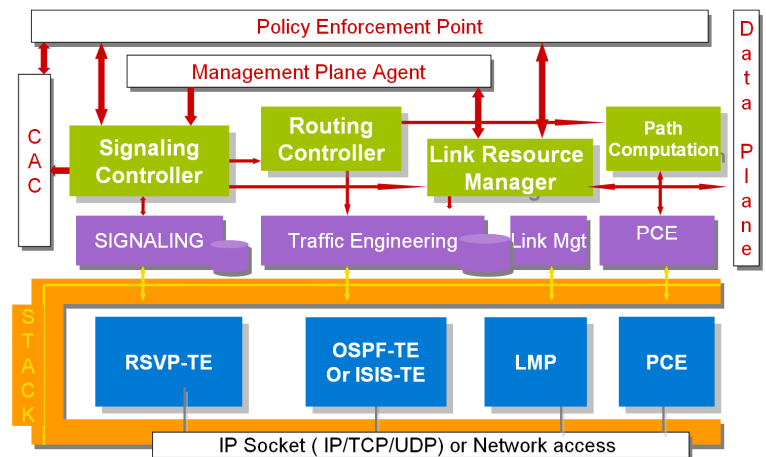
Policy Enforcement Point

Management Plane Agent

C A C

Signaling Controller

Routing Controller

Link Resource Manager

Path Computation

D a t a P l a n e

SIGNALING

Traffic Engineering

Link Mgt

PCE

S T A C K

RSVP-TE

OSPF-TE Or ISIS-TE

LMP

PCE

IP Socket ( IP/TCP/UDP) or Network access